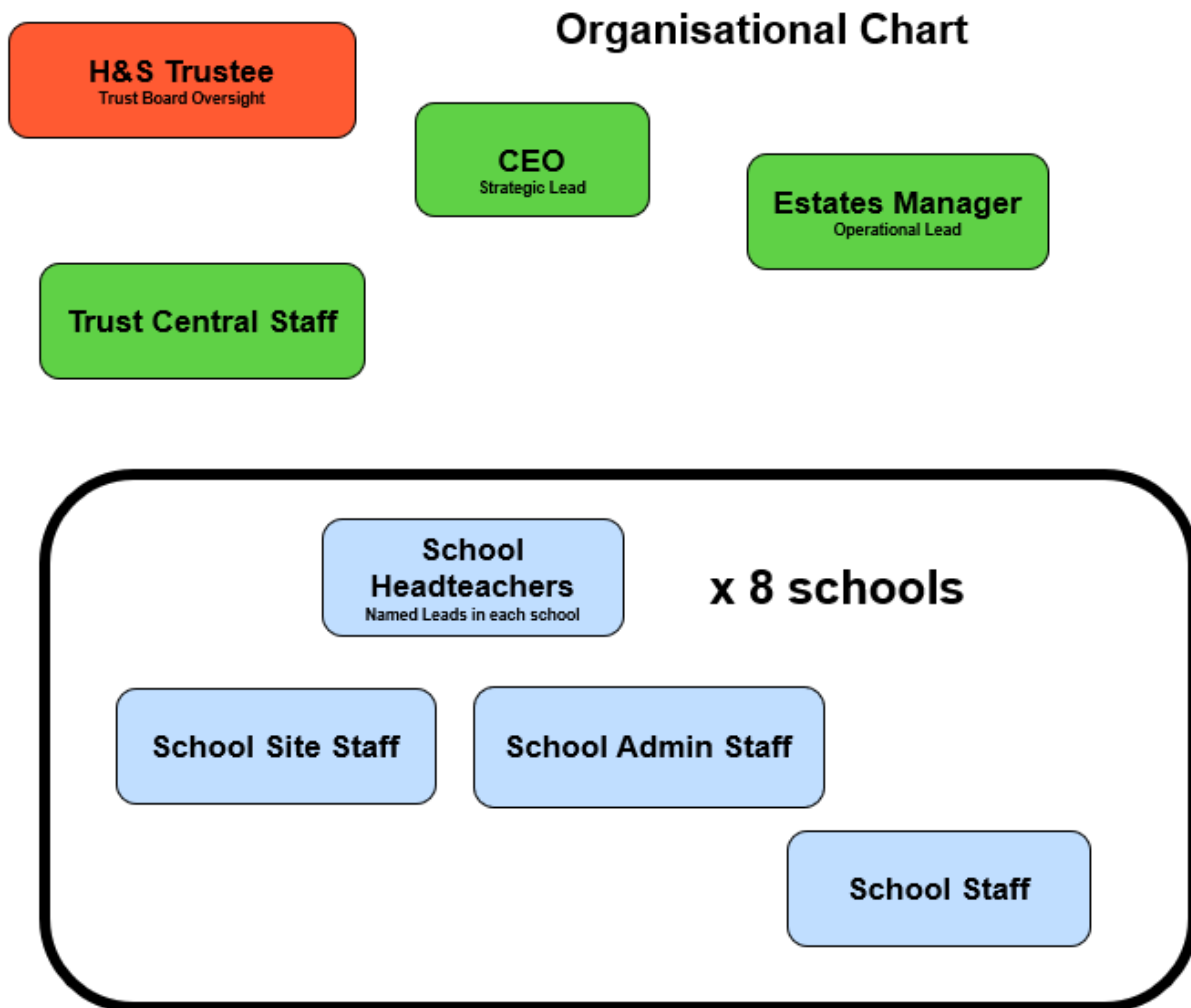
Organisational Chart

H&S Trustee
Trust Board Oversight

CEO
Strategic Lead

Estates Manager
Operational Lead

Trust Central Staff

School Headteachers
Named Leads in each school

x 8 schools

School Site Staff

School Admin Staff

School Staff